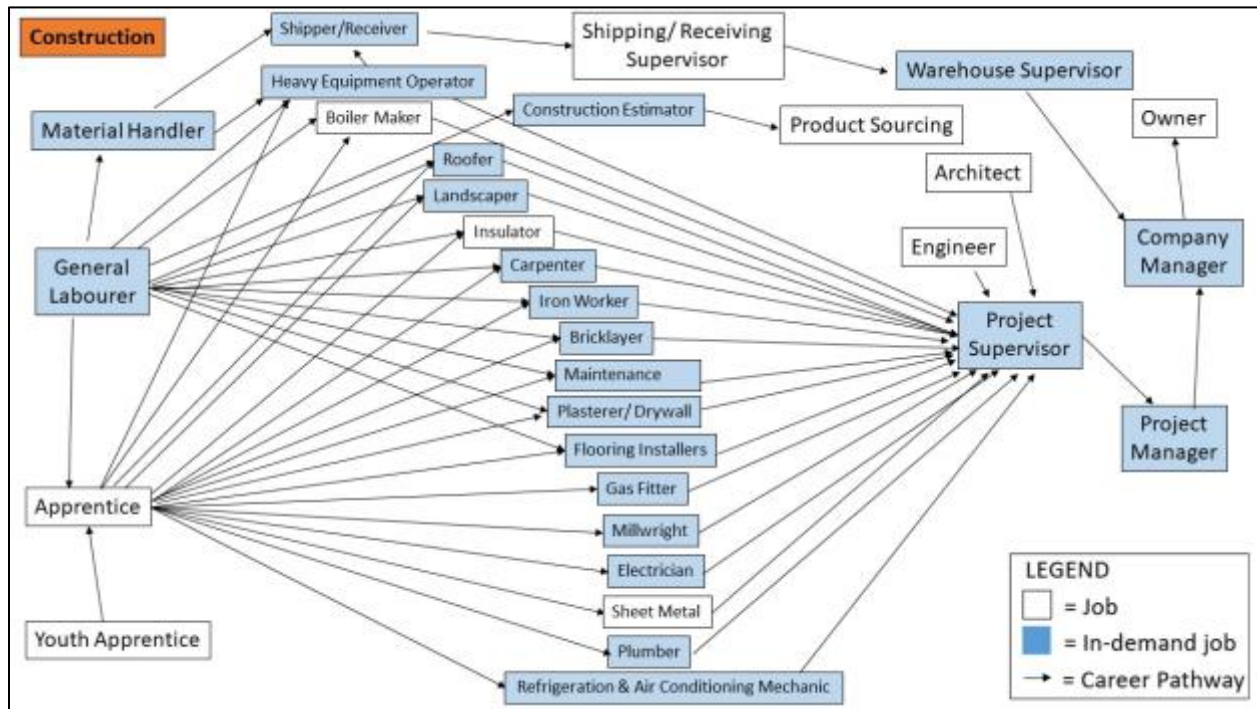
Construction

Shipper/Receiver

Shipping/ Receiving Supervisor

Warehouse Supervisor

Heavy Equipment Operator

Material Handler

Boiler Maker

Construction Estimator

Product Sourcing

Owner

Roofer

Architect

Landscaper

Insulator

Company Manager

General Labourer

Carpenter

Engineer

Iron Worker

Project Supervisor

Bricklayer

Maintenance

Plasterer/ Drywall

Project Manager

Flooring Installers

Gas Fitter

Apprentice

Millwright

Electrician

LEGEND

= Job

Sheet Metal

= In-demand job

Youth Apprentice

Plumber

= Career Pathway

Refrigeration & Air Conditioning Mechanic